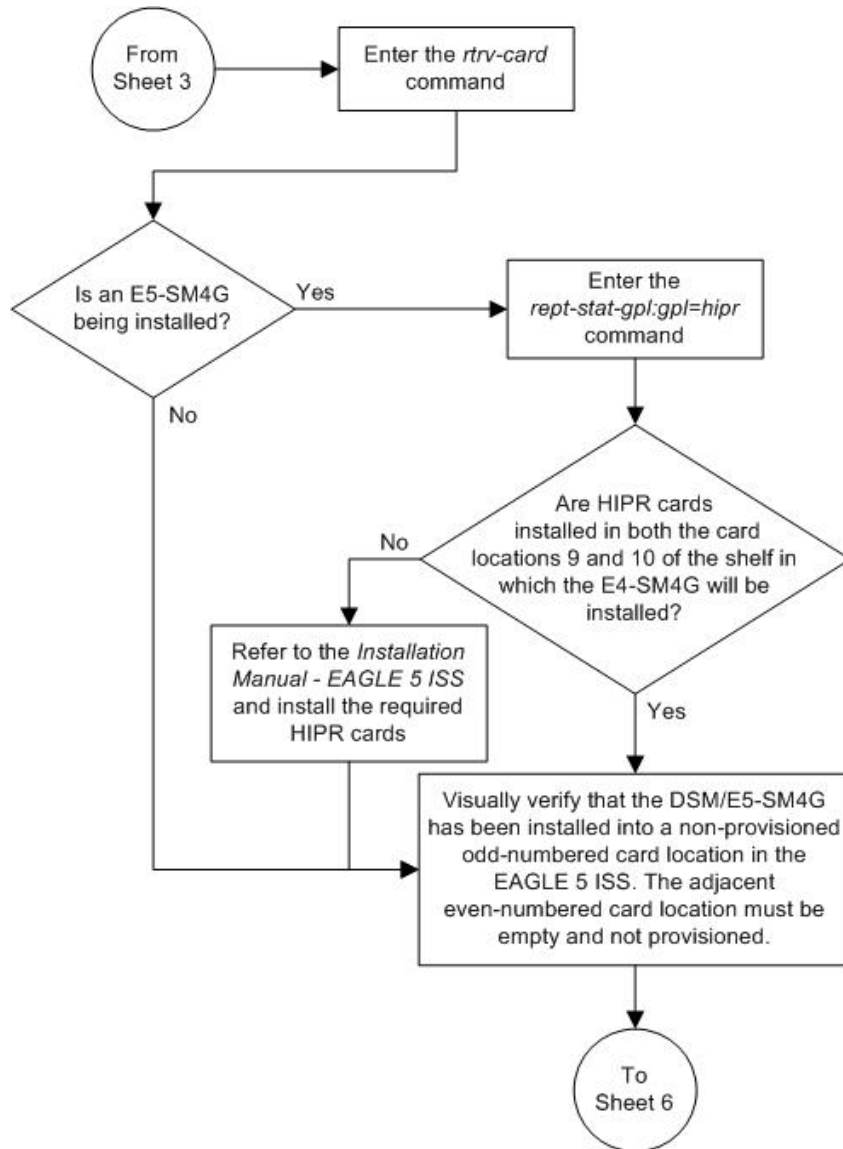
From Sheet 3

Enter the rtrv-card command

Is an E5-SM4G being installed?

Yes

No

Enter the rept-stat-gpl:gpl=hipr command

Are HIPR cards installed in both the card locations 9 and 10 of the shelf in which the E4-SM4G will be installed?

No

Yes

Refer to the Installation Manual - EAGLE 5 ISS and install the required HIPR cards

Visually verify that the DSM/E5-SM4G has been installed into a non-provisioned odd-numbered card location in the EAGLE 5 ISS. The adjacent even-numbered card location must be empty and not provisioned.

To Sheet 6